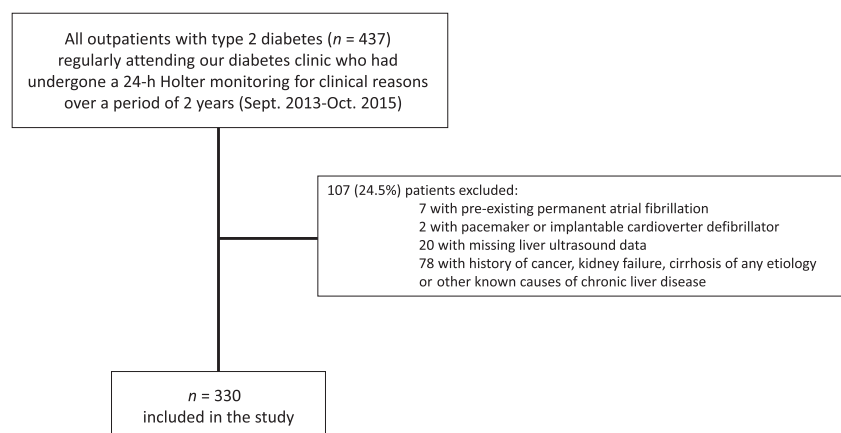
All outpatients with type 2 diabetes ($n$ = 437) regularly attending our diabetes clinic who had undergone a 24-h Holter monitoring for clinical reasons over a period of 2 years (Sept. 2013-Oct. 2015)

107 (24.5%) patients excluded:
7 with pre-existing permanent atrial fibrillation
2 with pacemaker or implantable cardioverter defibrillator
20 with missing liver ultrasound data
78 with history of cancer, kidney failure, cirrhosis of any etiology or other known causes of chronic liver disease

$n$ = 330
included in the study